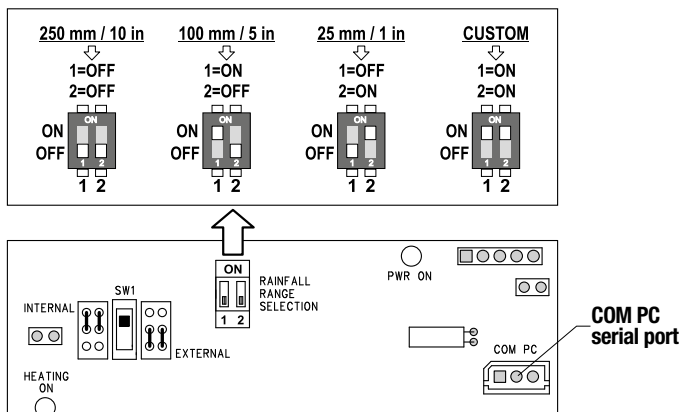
250 mm / 10 in
1=OFF
2=OFF
ON
ON
OFF
1 2
1 2

100 mm / 5 in
1=ON
2=OFF
ON
ON
OFF
1 2
1 2

25 mm / 1 in
1=OFF
2=ON
ON
ON
OFF
1 2
1 2

CUSTOM
1=ON
2=ON
ON
ON
OFF
1 2
1 2

ON
1 2
RAINFALL RANGE SELECTION

PWR ON

INTERNAL
SW1
EXTERNAL

HEATING ON

COM PC

COM PC serial port